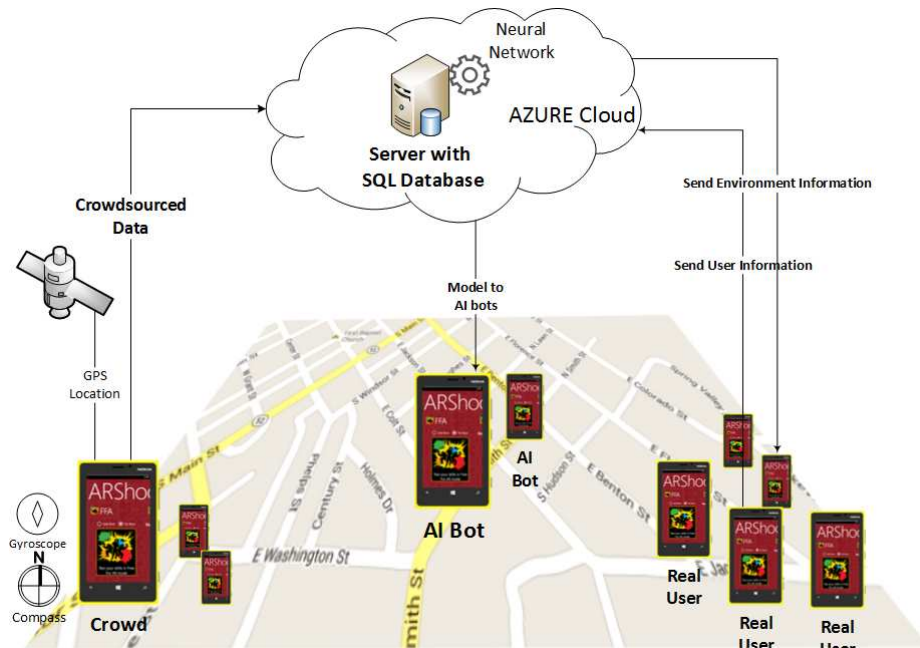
Neural Network

AZURE Cloud

Server with SQL Database

Crowdsourced Data

Send Environment Information

Send User Information

Model to AI bots

GPS Location

ARShoo
FFA

ARShoo

AI Bot

AI Bot

E Benton St

S Hudson St

E Colorado St

Spring Valley

S Main St

Century St

Holmes Dr

E Washington St

mith St

Gyroscope

N

Compass

Crowd

Real User

Real User

Real User